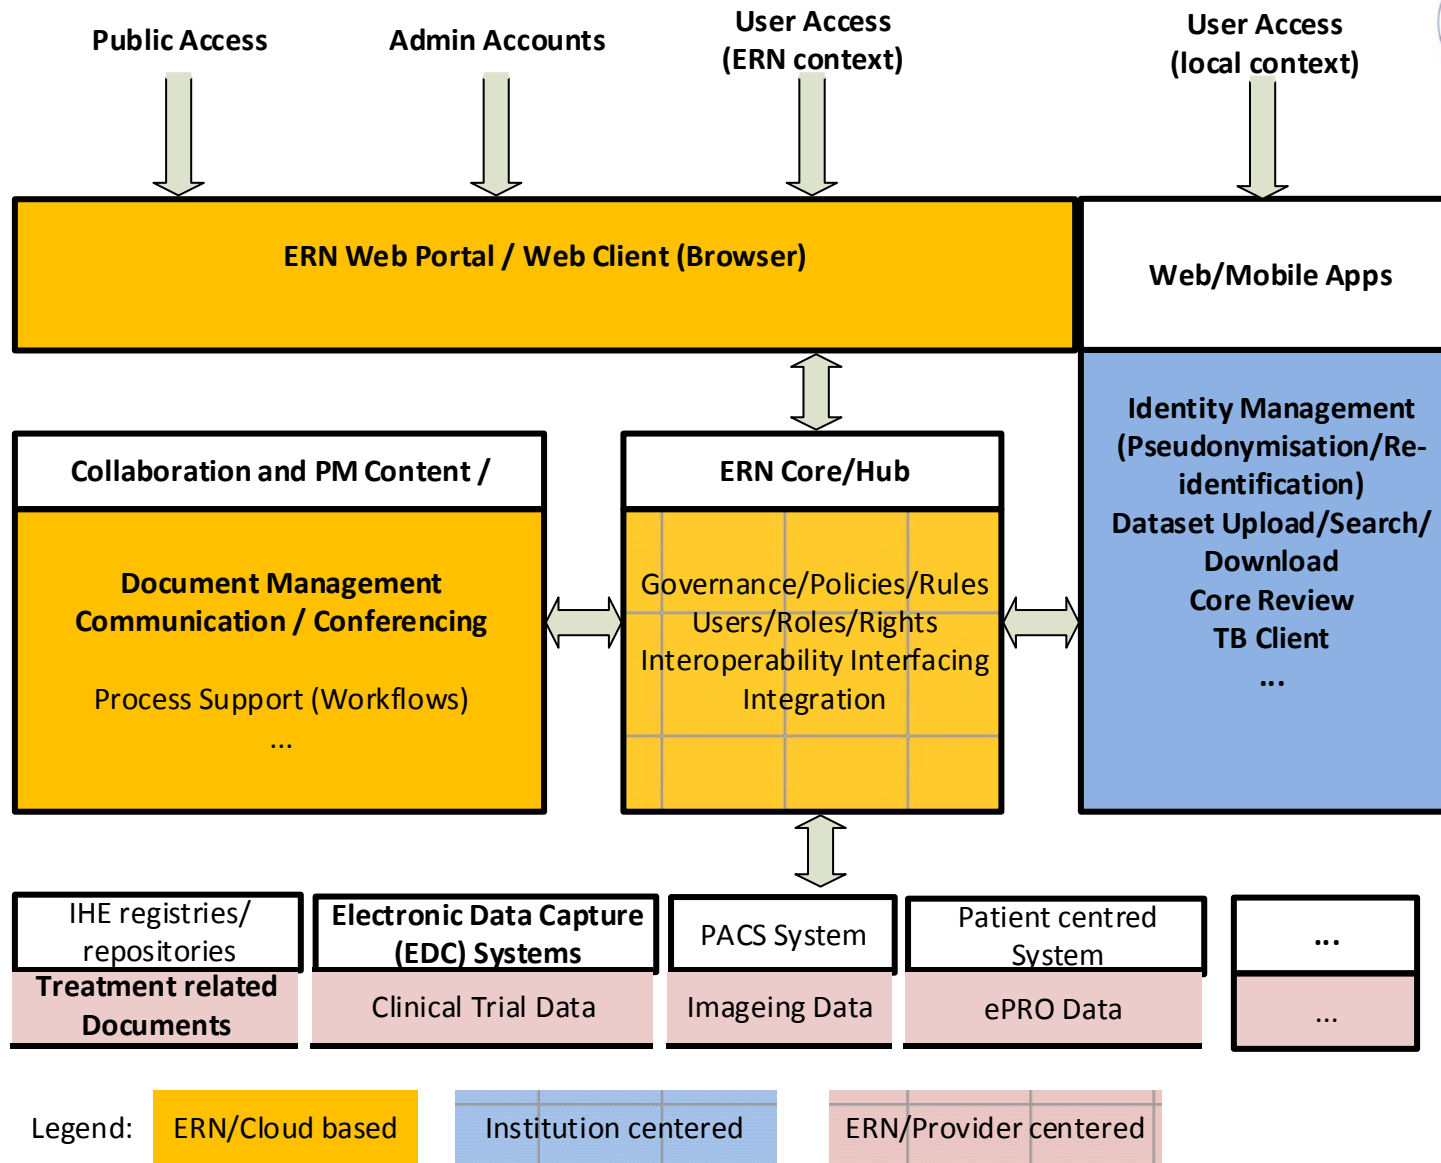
Public Access

Admin Accounts

User Access (ERN context)

User Access (local context)

ERN Web Portal / Web Client (Browser)

Web/Mobile Apps

Identity Management (Pseudonymisation/Re-identification)
Dataset Upload/Search/ Download
Core Review
TB Client
...

Collaboration and PM Content /

Document Management
Communication / Conferencing

Process Support (Workflows)
...

ERN Core/Hub

Governance/Policies/Rules
Users/Roles/Rights
Interoperability Interfacing
Integration

IHE registries/ repositories

Treatment related Documents

Electronic Data Capture (EDC) Systems

Clinical Trial Data

PACS System

Imageing Data

Patient centred System

ePRO Data

...

...

Legend: ERN/Cloud based Institution centered ERN/Provider centered